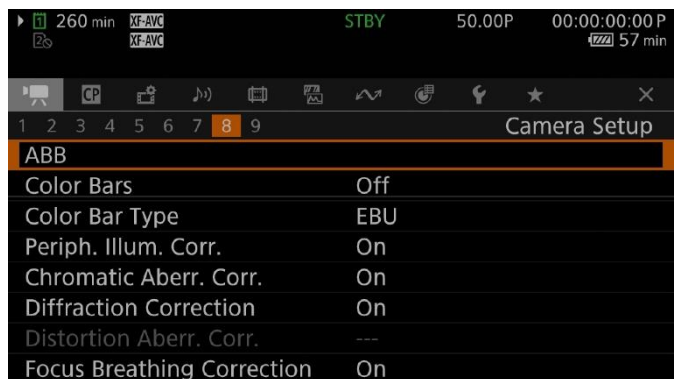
▸ 1 260 min XF-AVC
2 XF-AVC
STBY 50.00P 00:00:00:00 P
57 min

CP ×

1 2 3 4 5 6 7 8 9 Camera Setup

ABB
Color Bars Off
Color Bar Type EBU
Periph. Illum. Corr. On
Chromatic Aberr. Corr. On
Diffraction Correction On
Distortion Aberr. Corr. ---
Focus Breathing Correction On